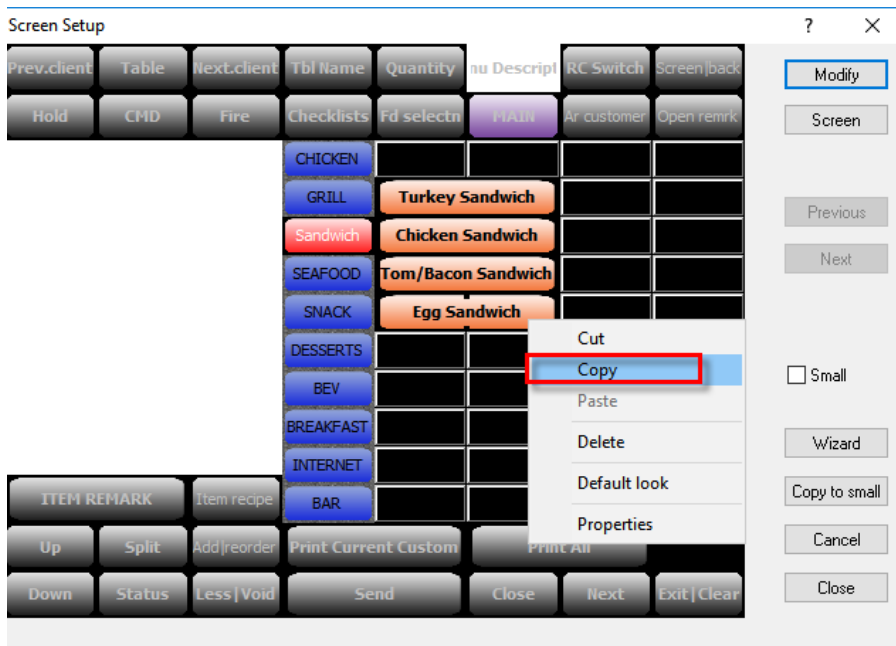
Screen Setup

?

Prev.client
Table
Next.client
Tbl Name
Quantity
nu Descript
RC Switch
Screen|back

Hold
CMD
Fire
Checklists
Fd selectn
MAIN
Ar customer
Open remrk

CHICKEN
GRILL
Turkey Sandwich
Sandwich
Chicken Sandwich
SEAFOOD
Tom/Bacon Sandwich
SNACK
Egg Sandwich
DESSERTS
BEV
BREAKFAST
INTERNET
BAR

ITEM REMARK
Item recipe

Up
Split
Add|reorder
Print Current Custom
Print All

Down
Status
Less|Void
Send
Close
Next
Exit|Clear

Cut
Copy
Paste
Delete
Default look
Properties

Modify
Screen
Previous
Next
Small
Wizard
Copy to small
Cancel
Close